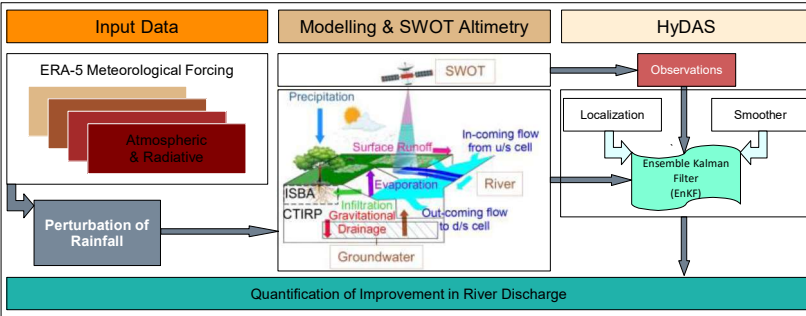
Input Data

Modelling & SWOT Altimetry

HyDAS

ERA-5 Meteorological Forcing

Atmospheric & Radiative

Perturbation of Rainfall

SWOT

Precipitation

Surface Runoff

In-coming flow from u/s cell

ISBA

Evaporation

River

Infiltration

CTIRP

Gravitational Drainage

Out-coming flow to d/s cell

Groundwater

Observations

Localization

Smoother

Ensemble Kalman Filter (EnKF)

Quantification of Improvement in River Discharge